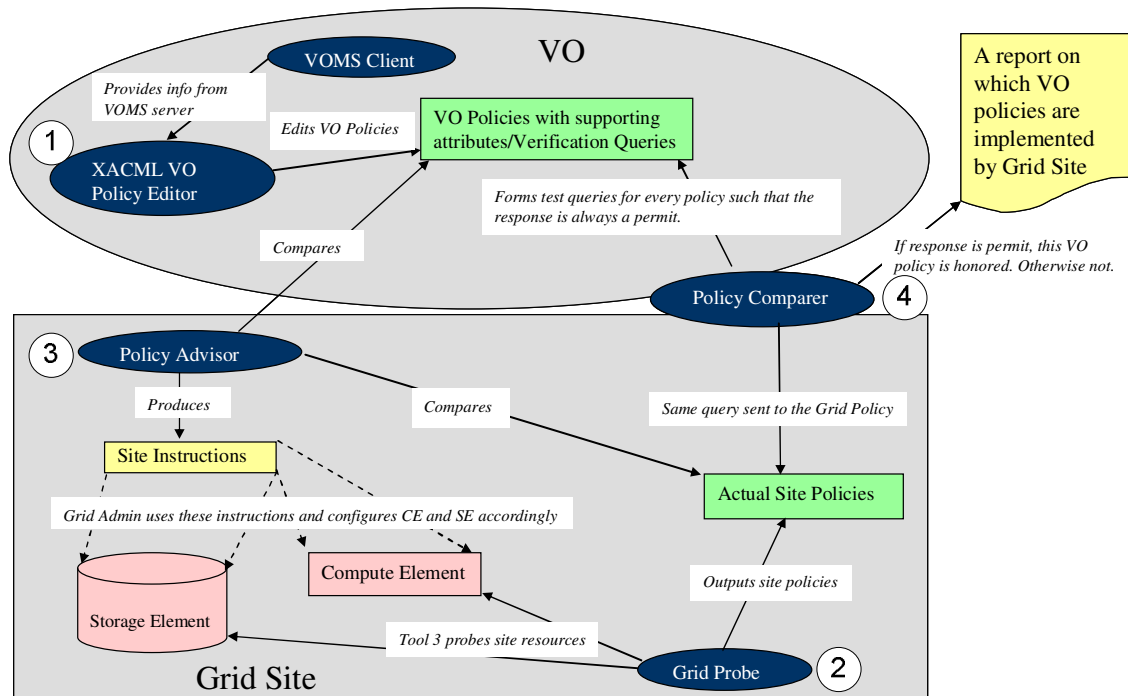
VO

VOMS Client

Provides info from VOMS server

1

XACML VO Policy Editor

Edits VO Policies

VO Policies with supporting attributes/Verification Queries

A report on which VO policies are implemented by Grid Site

Forms test queries for every policy such that the response is always a permit.

Compares

If response is permit, this VO policy is honored. Otherwise not.

Policy Comparer

4

3

Policy Advisor

Produces

Compares

Same query sent to the Grid Policy

Site Instructions

Actual Site Policies

Grid Admin uses these instructions and configures CE and SE accordingly

Compute Element

Storage Element

Outputs site policies

Tool 3 probes site resources

Grid Probe

2

Grid Site